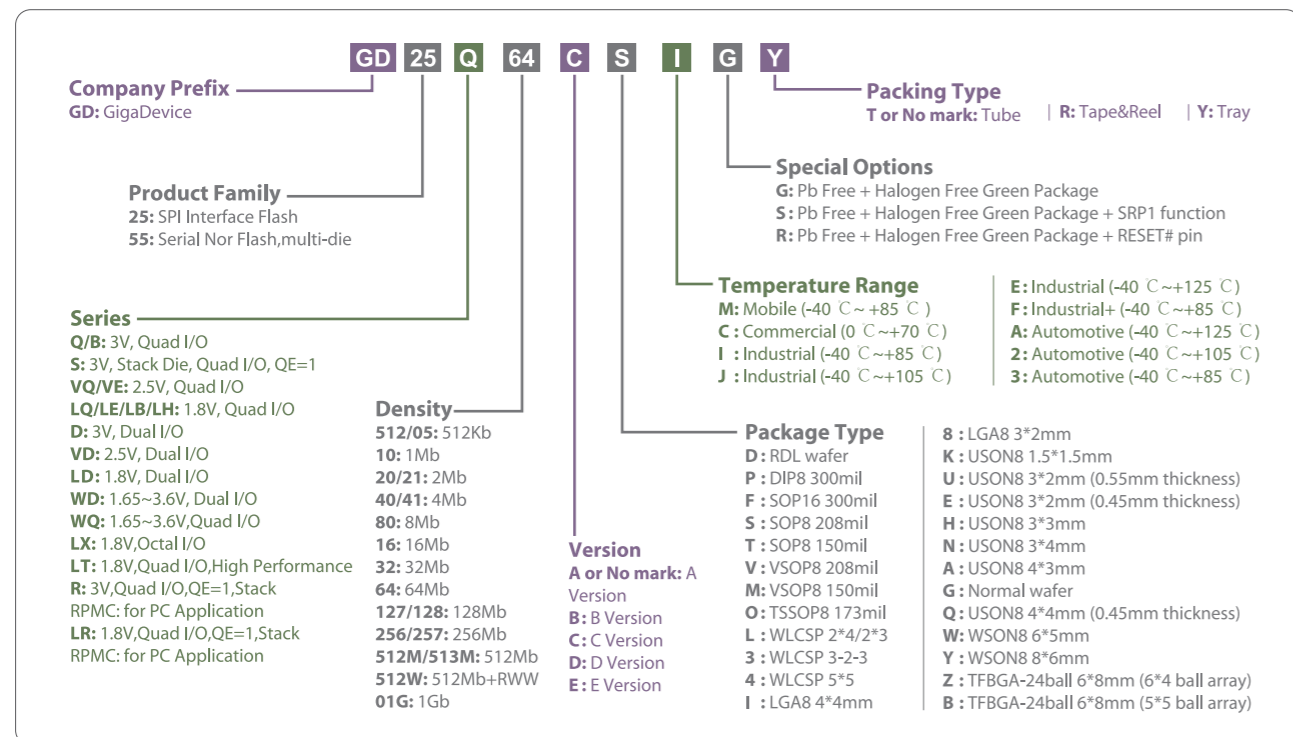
GD 25 Q 64 C S I G Y

Company Prefix
GD: GigaDevice

Packing Type
T or No mark: Tube | R: Tape&Reel | Y: Tray

Special Options
G: Pb Free + Halogen Free Green Package
S: Pb Free + Halogen Free Green Package + SRP1 function
R: Pb Free + Halogen Free Green Package + RESET# pin

Product Family
25: SPI Interface Flash
55: Serial Nor Flash,multi-die

Temperature Range
M: Mobile (-40 ℃~ +85 ℃)
C : Commercial (0 ℃~+70 ℃)
I : Industrial (-40 ℃~+85 ℃)
J : Industrial (-40 ℃~+105 ℃)

E: Industrial (-40 ℃~+125 ℃)
F: Industrial+ (-40 ℃~+85 ℃)
A: Automotive (-40 ℃~+125 ℃)
2: Automotive (-40 ℃~+105 ℃)
3: Automotive (-40 ℃~+85 ℃)

Series
Q/B: 3V, Quad I/O
S: 3V, Stack Die, Quad I/O, QE=1
VQ/VE: 2.5V, Quad I/O
LQ/LE/LB/LH: 1.8V, Quad I/O
D: 3V, Dual I/O
VD: 2.5V, Dual I/O
LD: 1.8V, Dual I/O
WD: 1.65~3.6V, Dual I/O
WQ: 1.65~3.6V,Quad I/O
LX: 1.8V,Octal I/O
LT: 1.8V,Quad I/O,High Performance
R: 3V,Quad I/O,QE=1,Stack RPMC: for PC Application
LR: 1.8V,Quad I/O,QE=1,Stack RPMC: for PC Application

Density
512/05: 512Kb
10: 1Mb
20/21: 2Mb
40/41: 4Mb
80: 8Mb
16: 16Mb
32: 32Mb
64: 64Mb
127/128: 128Mb
256/257: 256Mb
512M/513M: 512Mb
512W: 512Mb+RWW
01G: 1Gb

Version
A or No mark: A Version
B: B Version
C: C Version
D: D Version
E : E Version

Package Type
D : RDL wafer
P : DIP8 300mil
F : SOP16 300mil
S : SOP8 208mil
T : SOP8 150mil
V : VSOP8 208mil
M: VSOP8 150mil
O: TSSOP8 173mil
L : WLCSP 2*4/2*3
3 : WLCSP 3-2-3
4 : WLCSP 5*5
I : LGA8 4*4mm

8 : LGA8 3*2mm
K : USON8 1.5*1.5mm
U : USON8 3*2mm (0.55mm thickness)
E : USON8 3*2mm (0.45mm thickness)
H : USON8 3*3mm
N : USON8 3*4mm
A : USON8 4*3mm
G : Normal wafer
Q : USON8 4*4mm (0.45mm thickness)
W: WSON8 6*5mm
Y : WSON8 8*6mm
Z : TFBGA-24ball 6*8mm (6*4 ball array)
B : TFBGA-24ball 6*8mm (5*5 ball array)